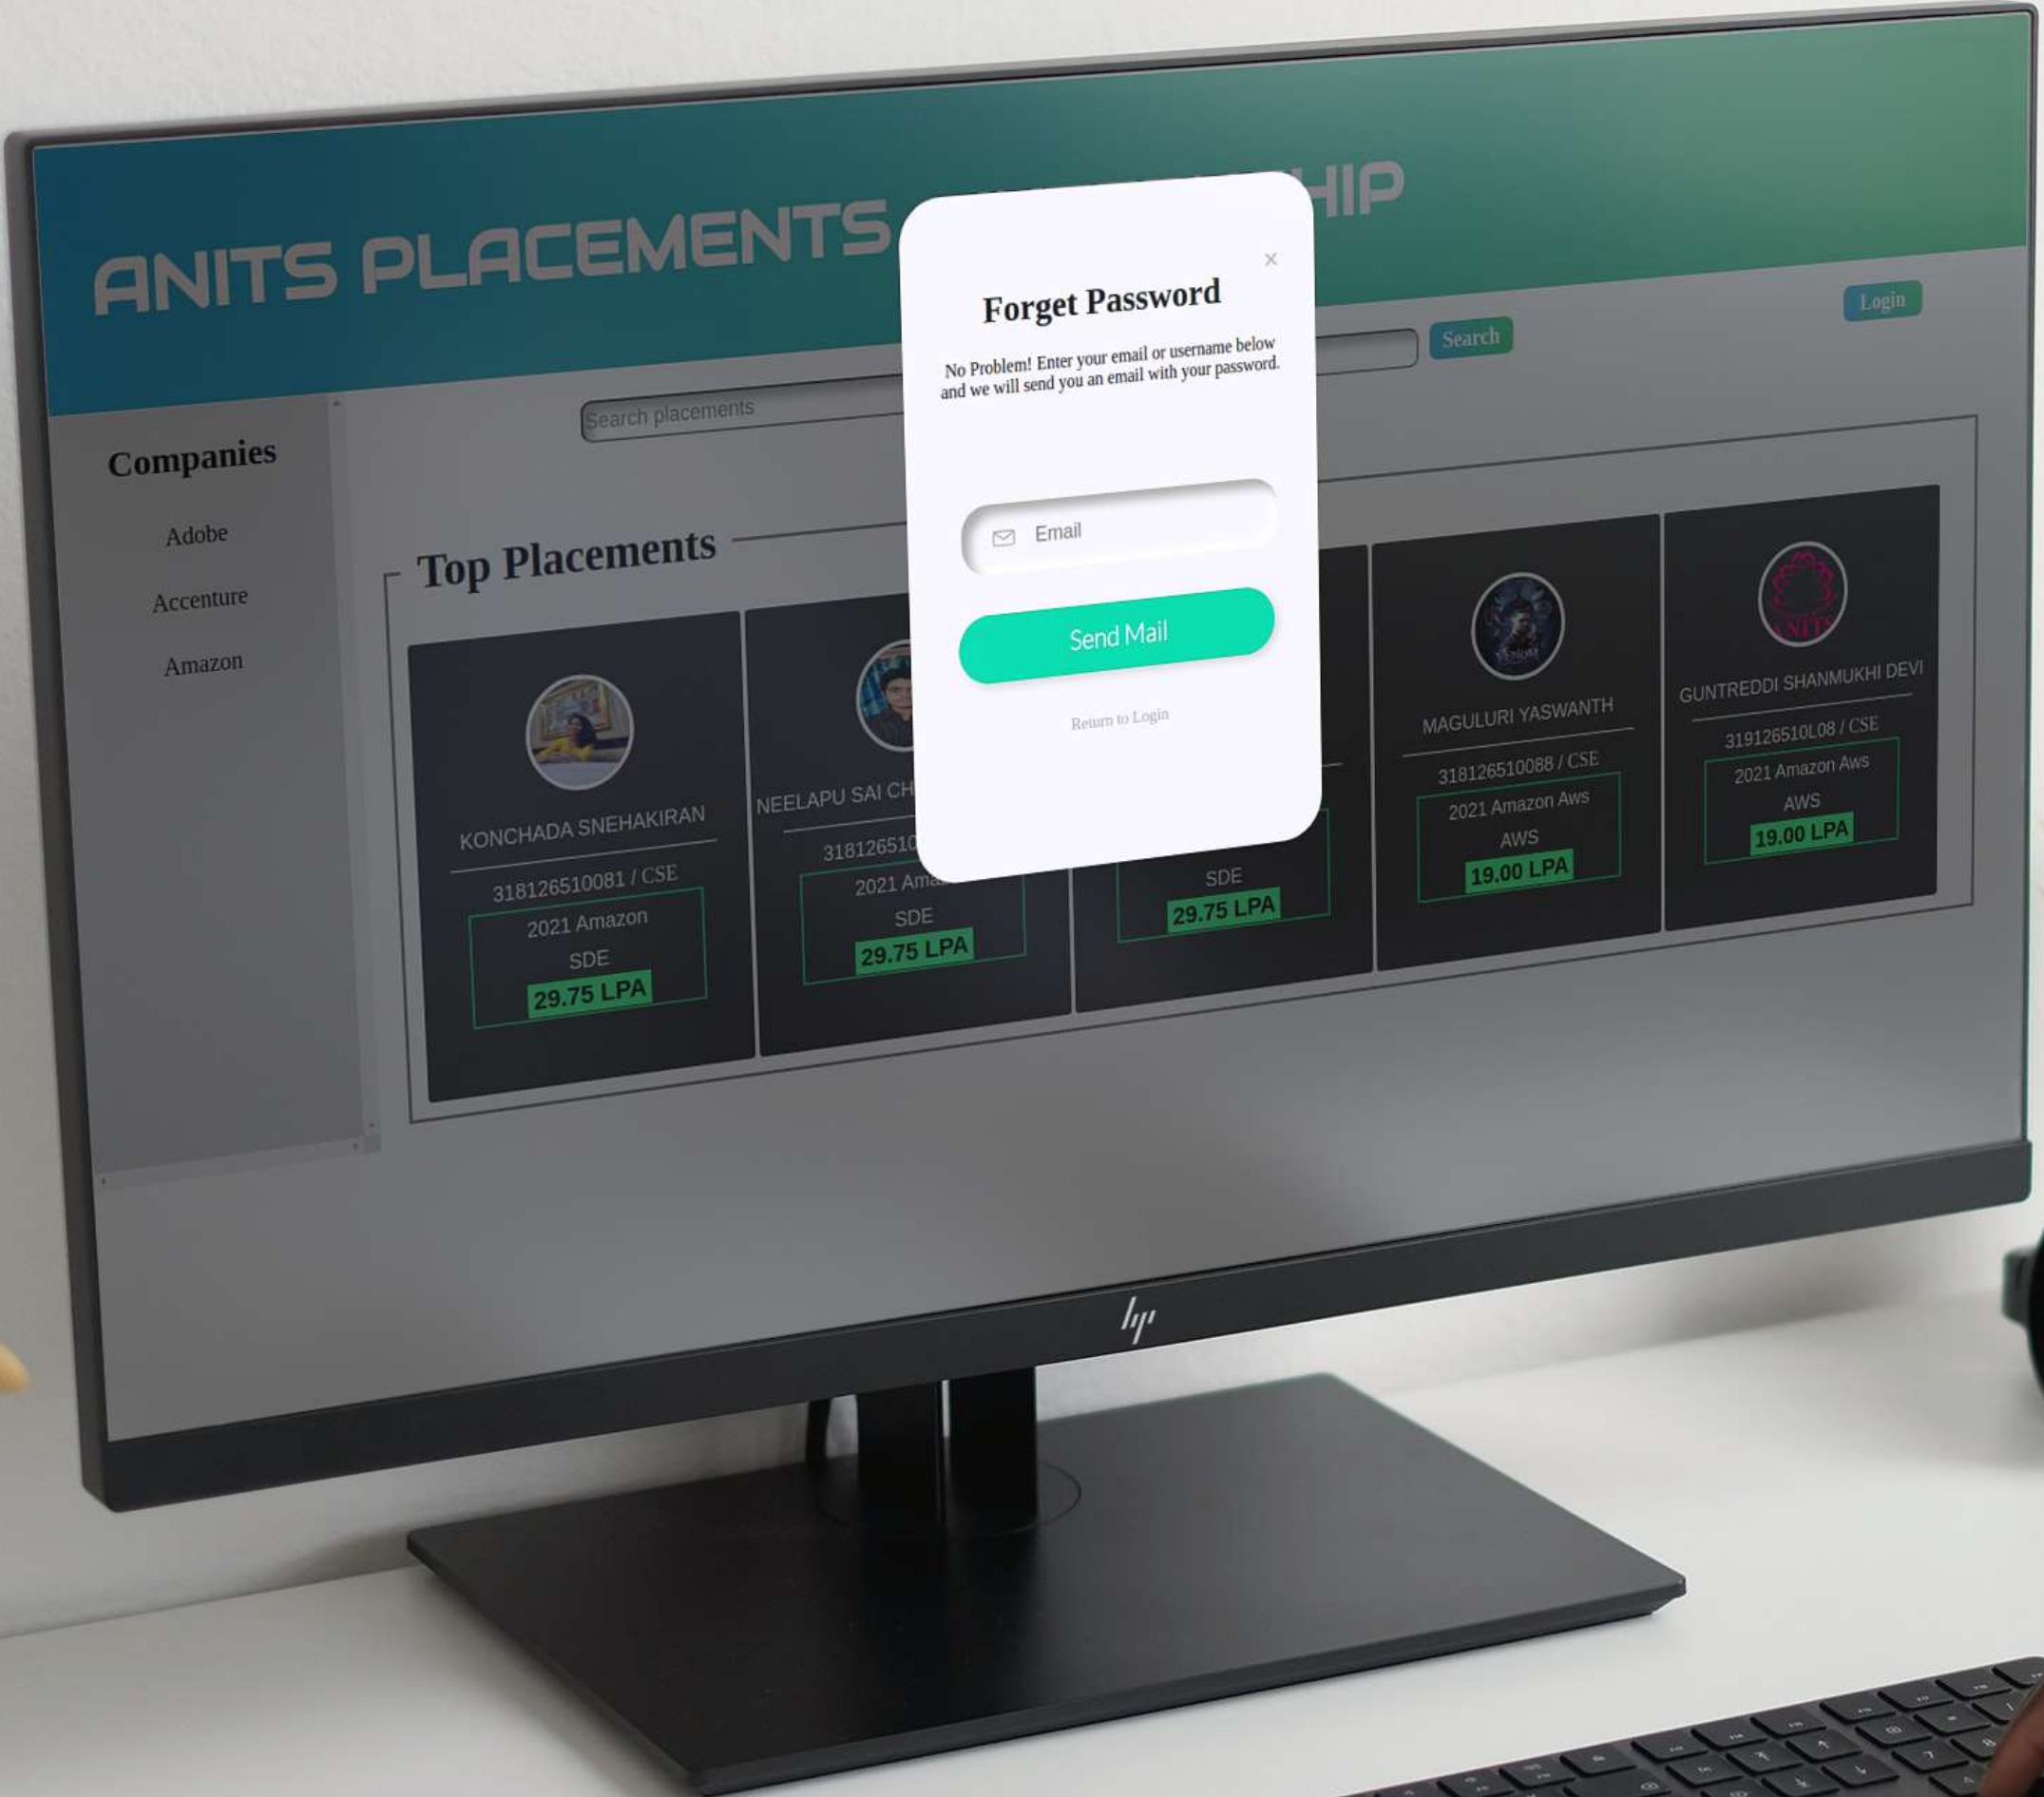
ANITS PLACEMENTS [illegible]HIP

Login

Search

Search placements

Companies

Adobe

Accenture

Amazon

Top Placements

KONCHADA SNEHAKIRAN

318126510081 / CSE

2021 Amazon

SDE

29.75 LPA

NEELAPU SAI CH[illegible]

31812651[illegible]

2021 Ama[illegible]

SDE

29.75 LPA

SDE

29.75 LPA

MAGULURI YASWANTH

318126510088 / CSE

2021 Amazon Aws

AWS

19.00 LPA

GUNTREDDI SHANMUKHI DEVI

319126510L08 / CSE

2021 Amazon Aws

AWS

19.00 LPA

×

Forget Password

No Problem! Enter your email or username below and we will send you an email with your password.

Email

Send Mail

Return to Login